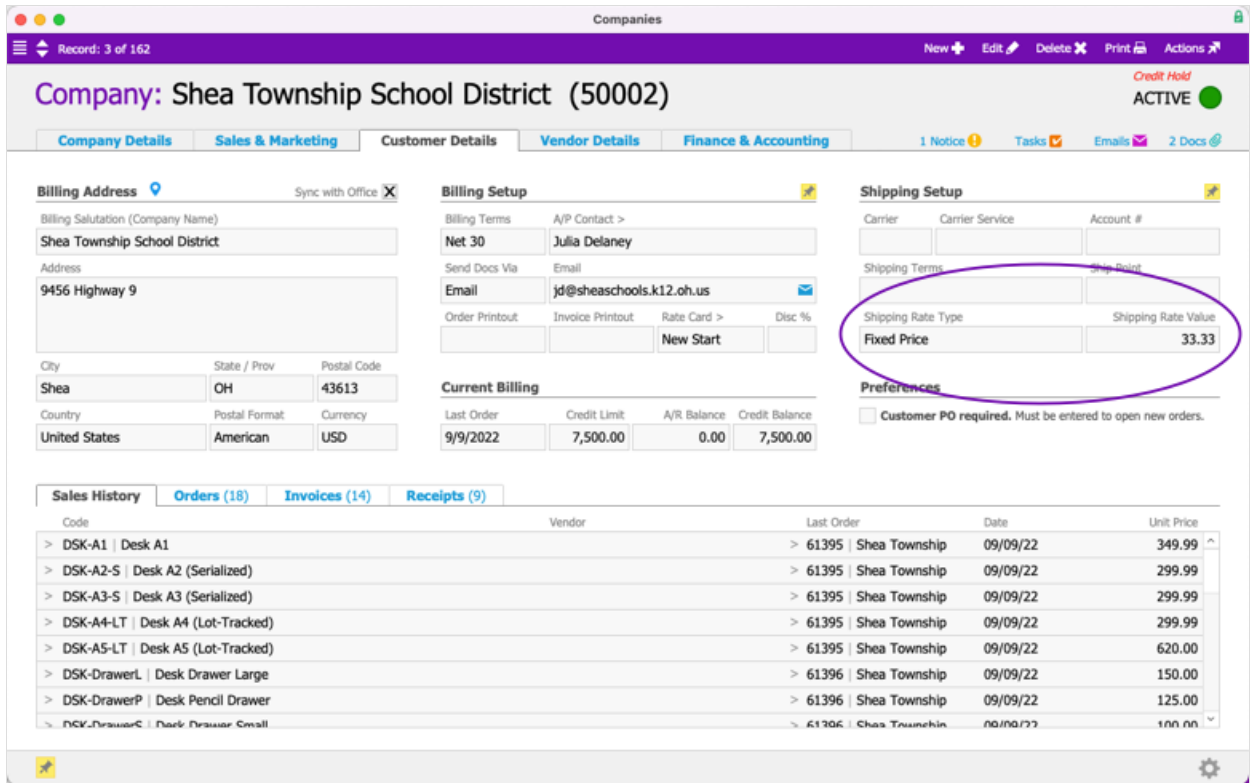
Companies

Record: 3 of 162

New Edit Delete Print Actions

Company: Shea Township School District (50002)

Credit Hold
ACTIVE

Company Details | Sales & Marketing | Customer Details | Vendor Details | Finance & Accounting

1 Notice | Tasks | Emails | 2 Docs

Billing Address
Sync with Office
Billing Salutation (Company Name)
Shea Township School District
Address
9456 Highway 9
City
Shea
State / Prov
OH
Postal Code
43613
Country
United States
Postal Format
American
Currency
USD

Billing Setup
Billing Terms
Net 30
A/P Contact >
Julia Delaney
Send Docs Via
Email
Email
jd@sheaschools.k12.oh.us
Order Printout
Invoice Printout
Rate Card >
New Start
Disc %

Current Billing
Last Order
9/9/2022
Credit Limit
7,500.00
A/R Balance
0.00
Credit Balance
7,500.00

Shipping Setup
Carrier
Carrier Service
Account #
Shipping Terms
Ship Point
Shipping Rate Type
Fixed Price
Shipping Rate Value
33.33

Preferences
Customer PO required. Must be entered to open new orders.

Sales History | Orders (18) | Invoices (14) | Receipts (9)

| Code | Vendor | Last Order | Date | Unit Price |
|---|---|---|---|---|
| > DSK-A1 \| Desk A1 | | > 61395 \| Shea Township | 09/09/22 | 349.99 |
| > DSK-A2-S \| Desk A2 (Serialized) | | > 61395 \| Shea Township | 09/09/22 | 299.99 |
| > DSK-A3-S \| Desk A3 (Serialized) | | > 61395 \| Shea Township | 09/09/22 | 299.99 |
| > DSK-A4-LT \| Desk A4 (Lot-Tracked) | | > 61395 \| Shea Township | 09/09/22 | 299.99 |
| > DSK-A5-LT \| Desk A5 (Lot-Tracked) | | > 61395 \| Shea Township | 09/09/22 | 620.00 |
| > DSK-DrawerL \| Desk Drawer Large | | > 61396 \| Shea Township | 09/09/22 | 150.00 |
| > DSK-DrawerP \| Desk Pencil Drawer | | > 61396 \| Shea Township | 09/09/22 | 125.00 |
| > DSK-DrawerS \| Desk Drawer Small | | > 61396 \| Shea Township | 09/09/22 | 100.00 |